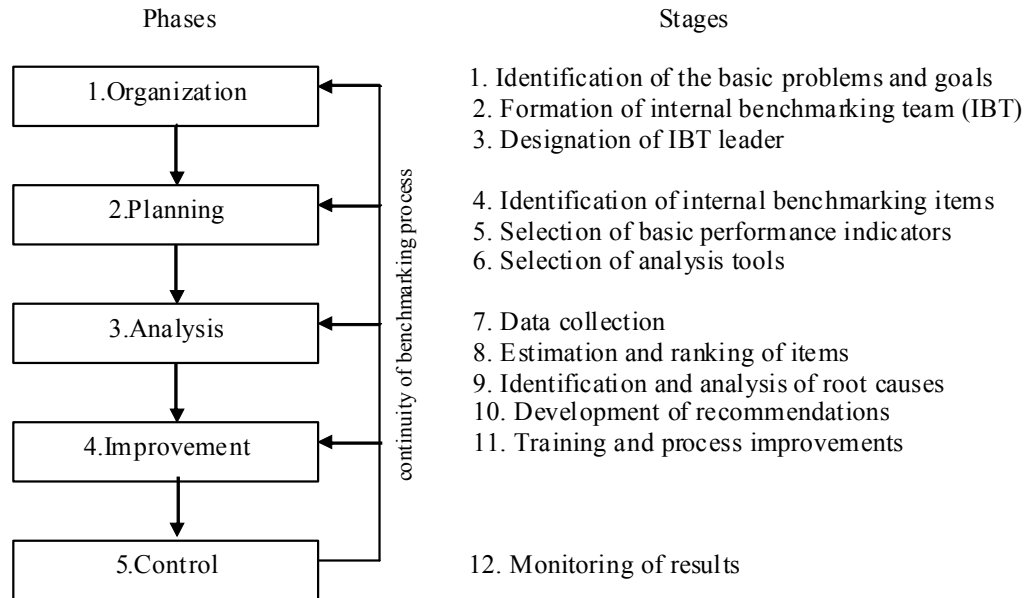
Phases

Stages

1.Organization

2.Planning

3.Analysis

4.Improvement

5.Control

continuity of benchmarking process

1. Identification of the basic problems and goals
2. Formation of internal benchmarking team (IBT)
3. Designation of IBT leader

4. Identification of internal benchmarking items
5. Selection of basic performance indicators
6. Selection of analysis tools

7. Data collection
8. Estimation and ranking of items
9. Identification and analysis of root causes
10. Development of recommendations
11. Training and process improvements

12. Monitoring of results